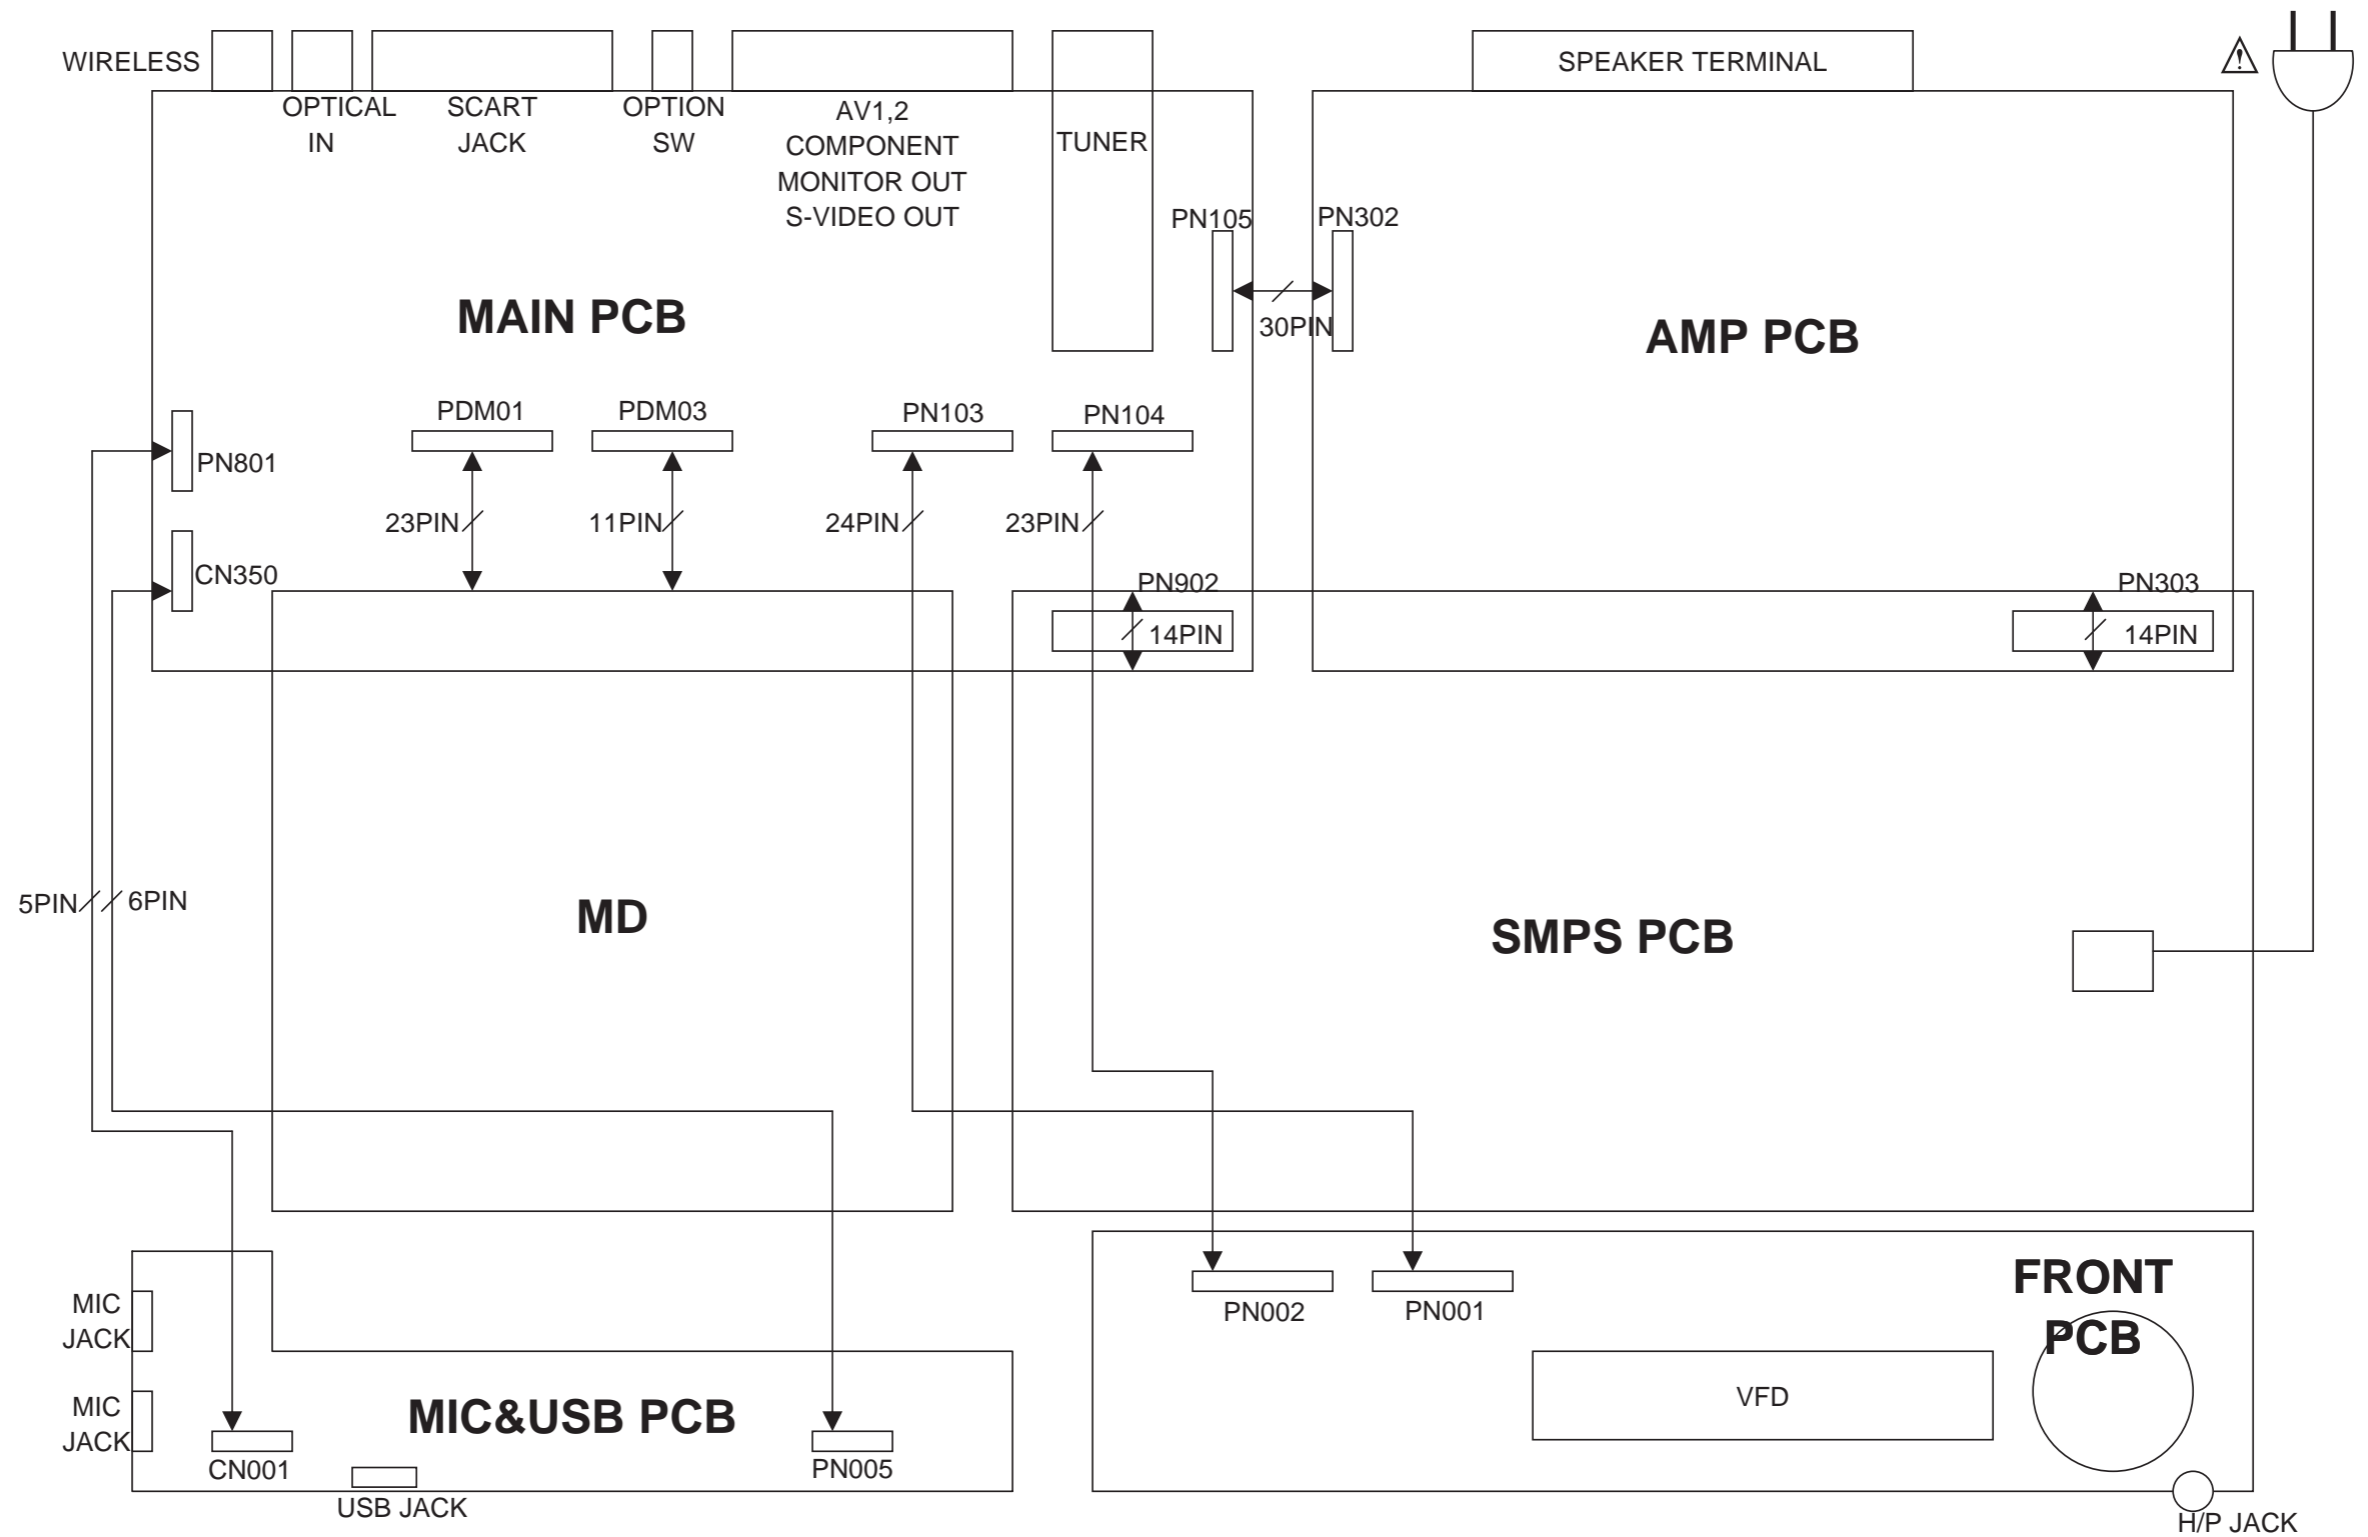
WIRELESS

OPTICAL IN

SCART JACK

OPTION SW

AV1,2 COMPONENT MONITOR OUT S-VIDEO OUT

TUNER

SPEAKER TERMINAL

PN105

PN302

30PIN

MAIN PCB

AMP PCB

PDM01

PDM03

PN103

PN104

PN801

23PIN

11PIN

24PIN

23PIN

CN350

PN902

14PIN

PN303

14PIN

5PIN

6PIN

MD

SMPS PCB

MIC JACK

MIC JACK

CN001

USB JACK

MIC&USB PCB

PN005

PN002

PN001

FRONT PCB

VFD

H/P JACK